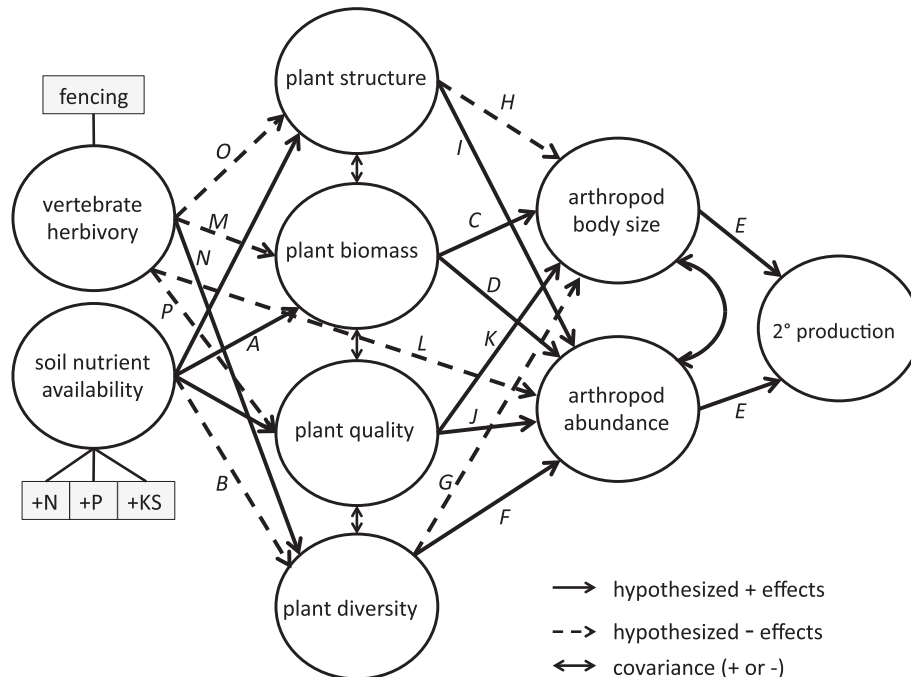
fencing

vertebrate herbivory

soil nutrient availability

+N

+P

+KS

plant structure

plant biomass

plant quality

plant diversity

arthropod body size

arthropod abundance

2° production

O

M

N

P

A

B

H

I

C

D

L

K

J

G

F

E

E

hypothesized + effects

hypothesized - effects

covariance (+ or -)